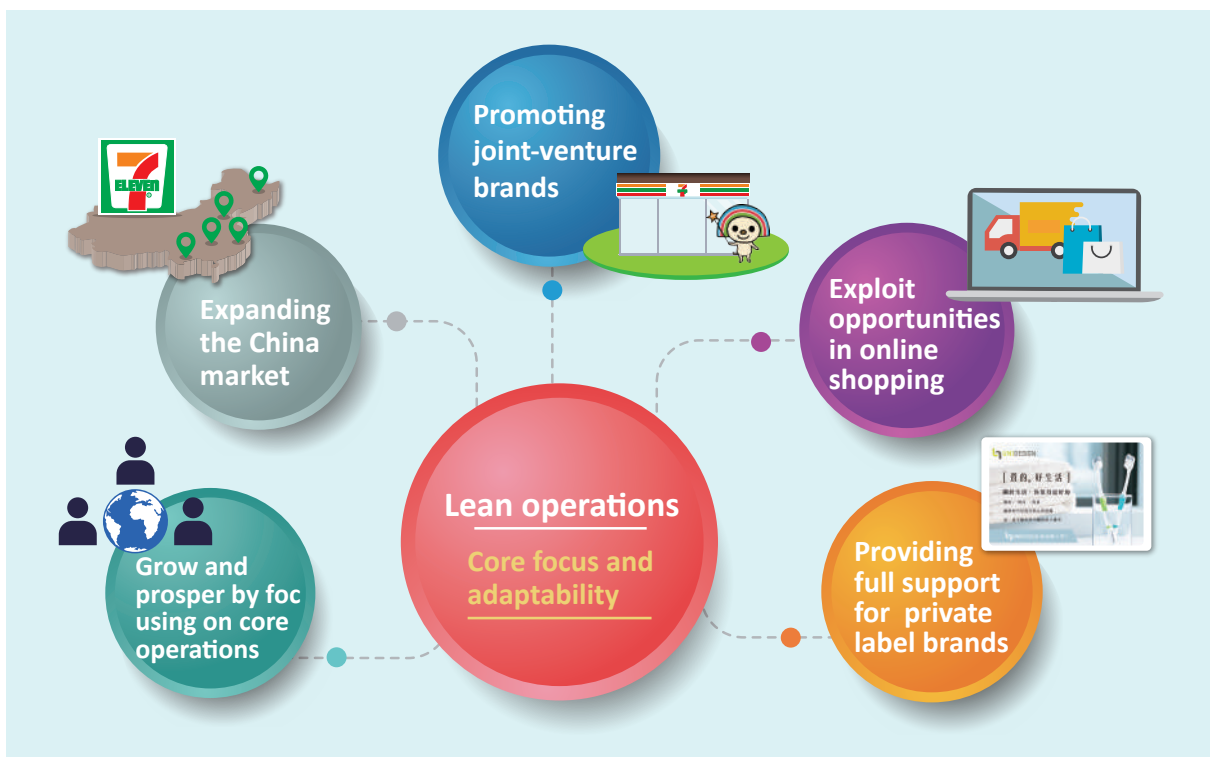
Promoting joint-venture brands

7 ELEVEn

Expanding the China market

Exploit opportunities in online shopping

Lean operations

Core focus and adaptability

Grow and prosper by foc using on core operations

Providing full support for private label brands

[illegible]